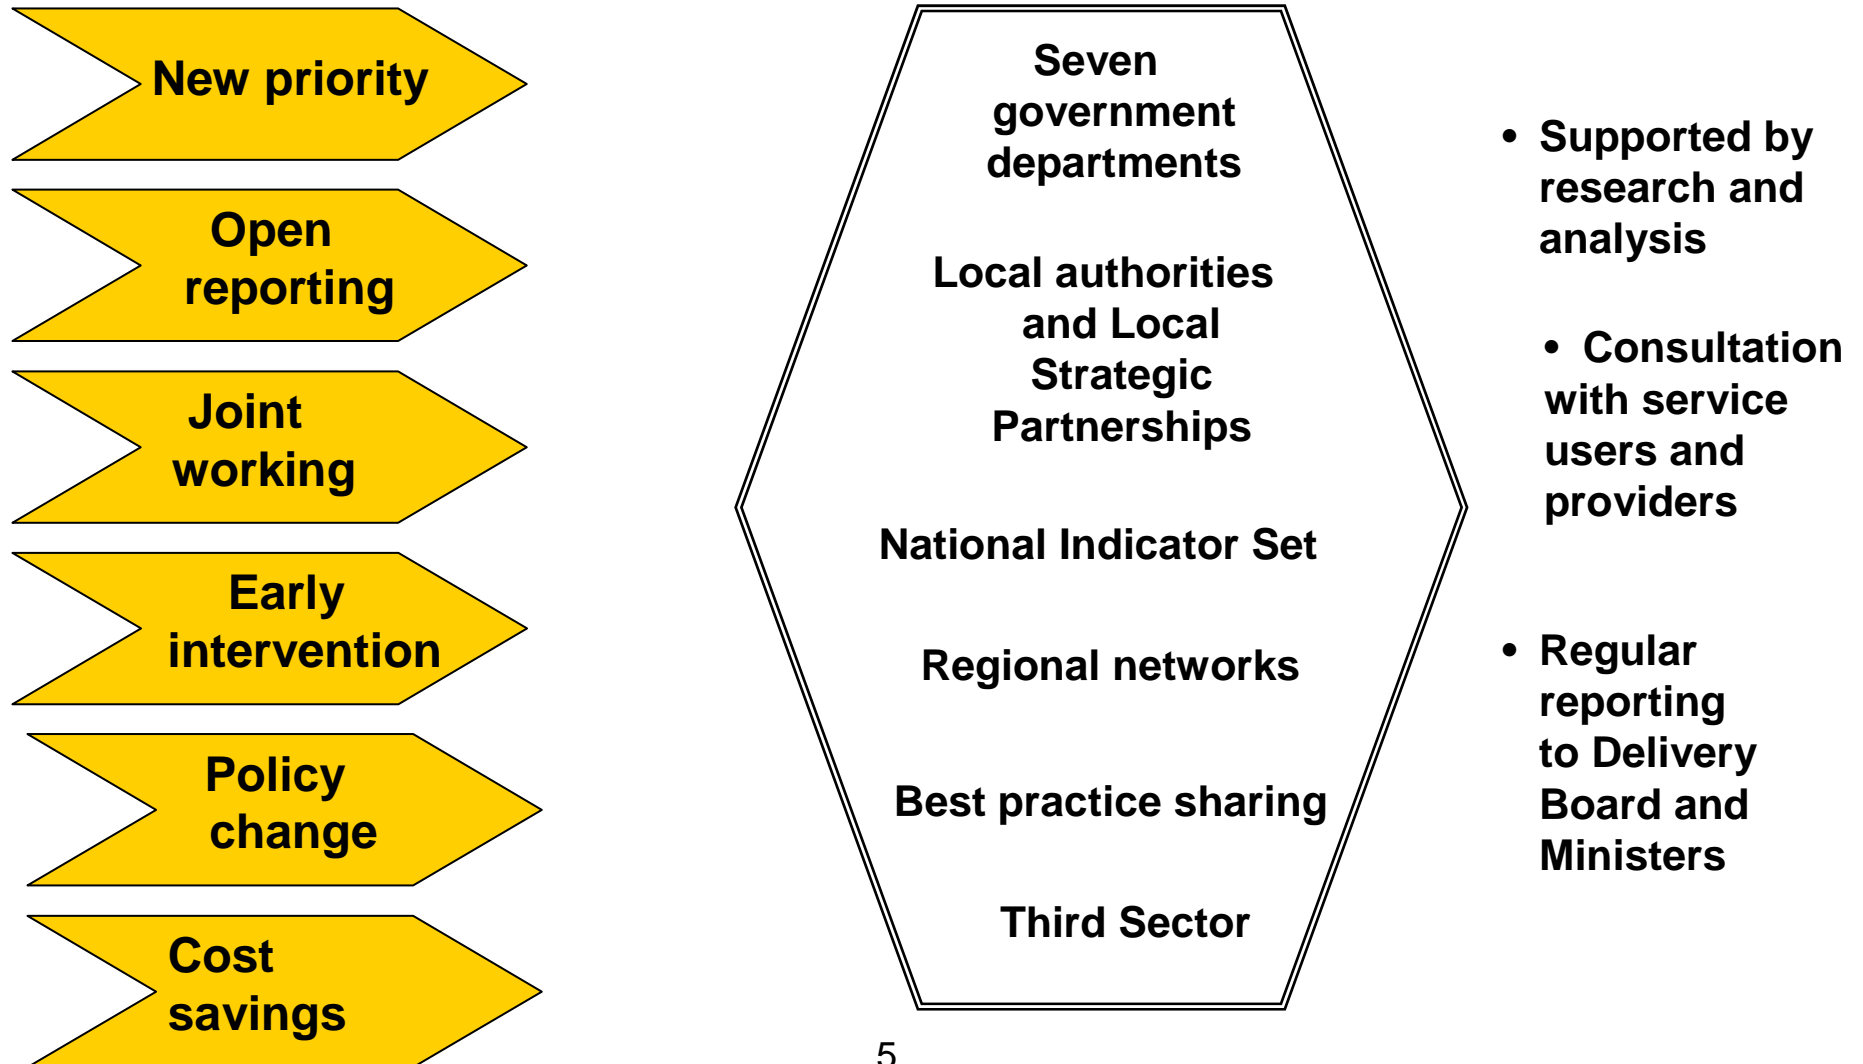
New priority

Open reporting

Joint working

Early intervention

Policy change

Cost savings

Seven government departments

Local authorities and Local Strategic Partnerships

National Indicator Set

Regional networks

Best practice sharing

Third Sector

• Supported by research and analysis

• Consultation with service users and providers

• Regular reporting to Delivery Board and Ministers

5